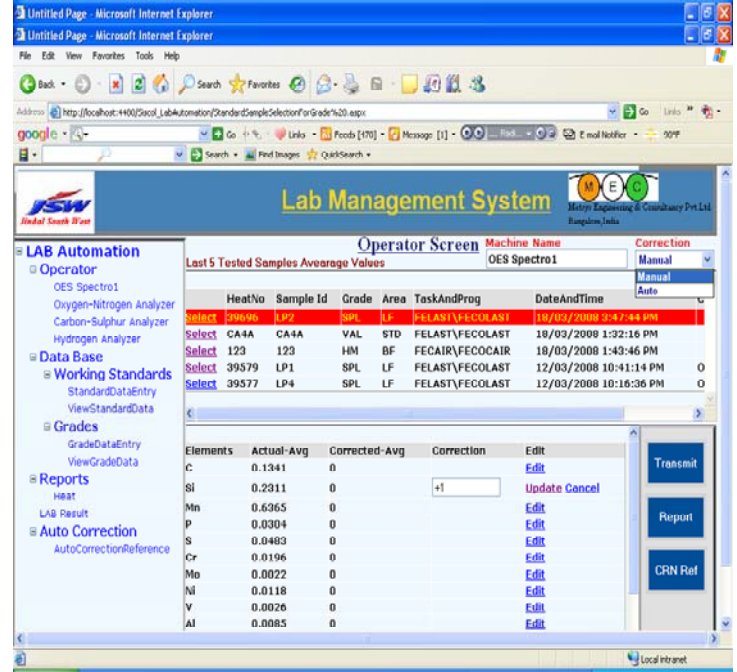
Untitled Page - Microsoft Internet Explorer
Untitled Page - Microsoft Internet Explorer
File Edit View Favorites Tools Help
Back Search Favorites
Address http://localhost:4400/Siscol_LabAutomation/StandardSampleSelectionForGrade%20.aspx
Go Links
Google Go Links Feeds (170) Message (1) E mail Notifier 50°F
Search Find Images QuickSearch

JSW Jindal South West
Lab Management System
M E C Metryx Engineering & Consultancy Pvt Ltd Bangalore,India

LAB Automation
Operator
OES Spectro1
Oxygen-Nitrogen Analyzer
Carbon-Sulphur Analyzer
Hydrogen Analyzer
Data Base
Working Standards
StandardDataEntry
ViewStandardData
Grades
GradeDataEntry
ViewGradeData
Reports
Heat
LAB Result
Auto Correction
AutoCorrectionReference

Operator Screen
Last 5 Tested Samples Avearage Values
Machine Name
OES Spectro1
Correction
Manual
Manual
Auto

| | HeatNo | Sample Id | Grade | Area | TaskAndProg | DateAndTime |
|---|---|---|---|---|---|---|
| Select | 39696 | LP2 | SPL | LF | FELAST\FECOLAST | 18/03/2008 3:47:44 PM |
| Select | CA4A | CA4A | VAL | STD | FELAST\FECOLAST | 18/03/2008 1:32:16 PM |
| Select | 123 | 123 | HM | BF | FECAIR\FECOCAIR | 18/03/2008 1:43:46 PM |
| Select | 39579 | LP1 | SPL | LF | FELAST\FECOLAST | 12/03/2008 10:41:14 PM |
| Select | 39577 | LP4 | SPL | LF | FELAST\FECOLAST | 12/03/2008 10:16:36 PM |

| Elements | Actual-Avg | Corrected-Avg | Correction | Edit |
|---|---|---|---|---|
| C | 0.1341 | 0 | | Edit |
| Si | 0.2311 | 0 | +1 | Update Cancel |
| Mn | 0.6365 | 0 | | Edit |
| P | 0.0304 | 0 | | Edit |
| S | 0.0483 | 0 | | Edit |
| Cr | 0.0196 | 0 | | Edit |
| Mo | 0.0022 | 0 | | Edit |
| Ni | 0.0118 | 0 | | Edit |
| V | 0.0026 | 0 | | Edit |
| Al | 0.0085 | 0 | | Edit |

Transmit
Report
CRN Ref

Local intranet